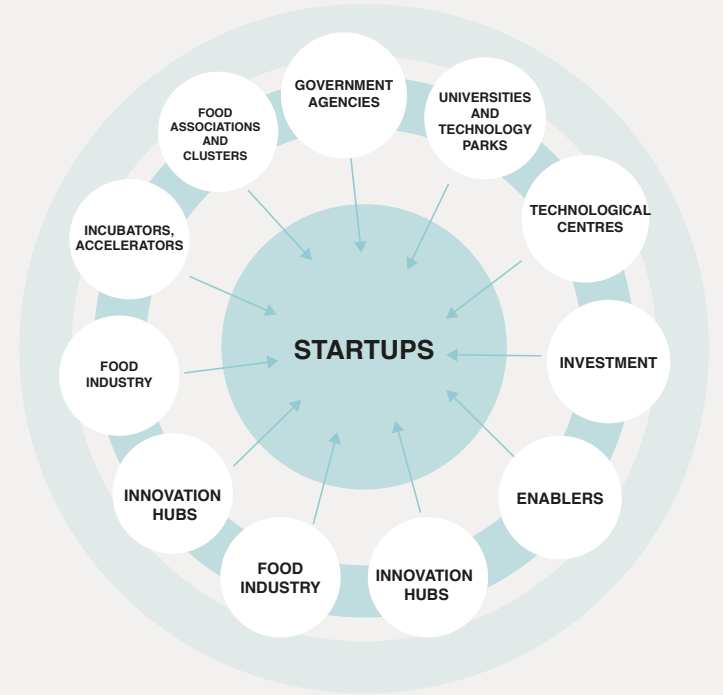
GOVERNMENT AGENCIES

UNIVERSITIES AND TECHNOLOGY PARKS

TECHNOLOGICAL CENTRES

INVESTMENT

ENABLERS

INNOVATION HUBS

FOOD INDUSTRY

INNOVATION HUBS

FOOD INDUSTRY

INCUBATORS, ACCELERATORS

FOOD ASSOCIATIONS AND CLUSTERS

STARTUPS